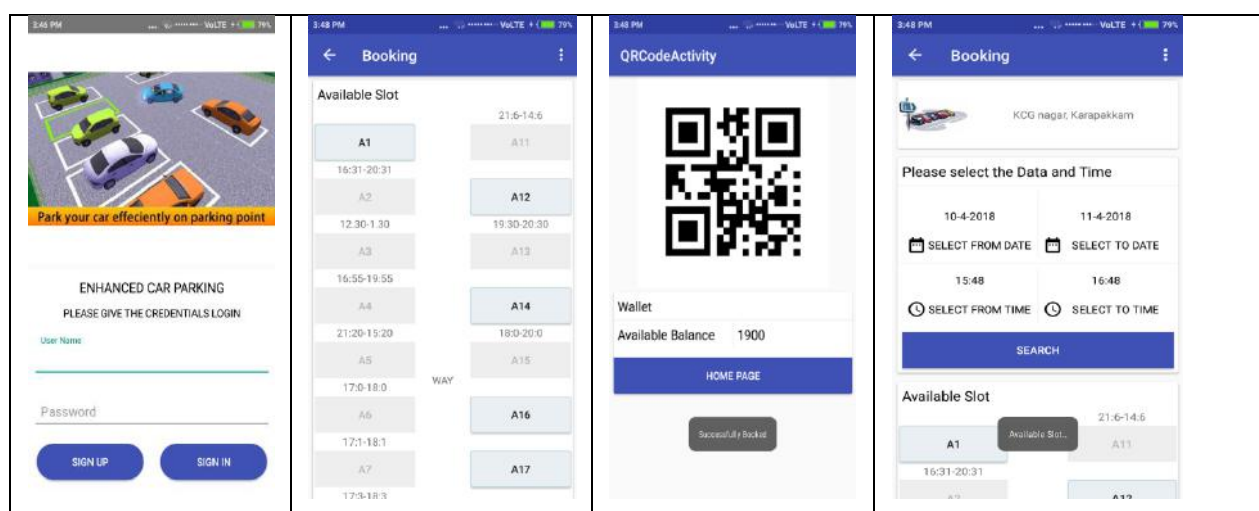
| 3:46 PM VoLTE 79% | 3:48 PM VoLTE 79% | 3:48 PM VoLTE 79% | 3:48 PM VoLTE 79% |
|---|---|---|---|
| Park your car effeciently on parking point<br><br>ENHANCED CAR PARKING<br>PLEASE GIVE THE CREDENTIALS LOGIN<br>User Name<br>Password<br>SIGN UP SIGN IN | ← Booking<br>Available Slot<br>21:6-14:6<br>A1 A11<br>16:31-20:31<br>A2 A12<br>12:30-1:30 19:30-20:30<br>A3 A13<br>16:55-19:55<br>A4 A14<br>21:20-15:20 18:0-20:0<br>A5 A15<br>17:0-18:0 WAY<br>A6 A16<br>17:1-18:1<br>A7 A17<br>17:3-18:3 | QRCodeActivity<br>Wallet<br>Available Balance 1900<br>HOME PAGE<br>Successfully Booked | ← Booking<br>KCG nagar, Karapakkam<br>Please select the Data and Time<br>10-4-2018 11-4-2018<br>SELECT FROM DATE SELECT TO DATE<br>15:48 16:48<br>SELECT FROM TIME SELECT TO TIME<br>SEARCH<br>Available Slot<br>21:6-14:6<br>A1 Available Slot... A11<br>16:31-20:31<br>A2 A12 |